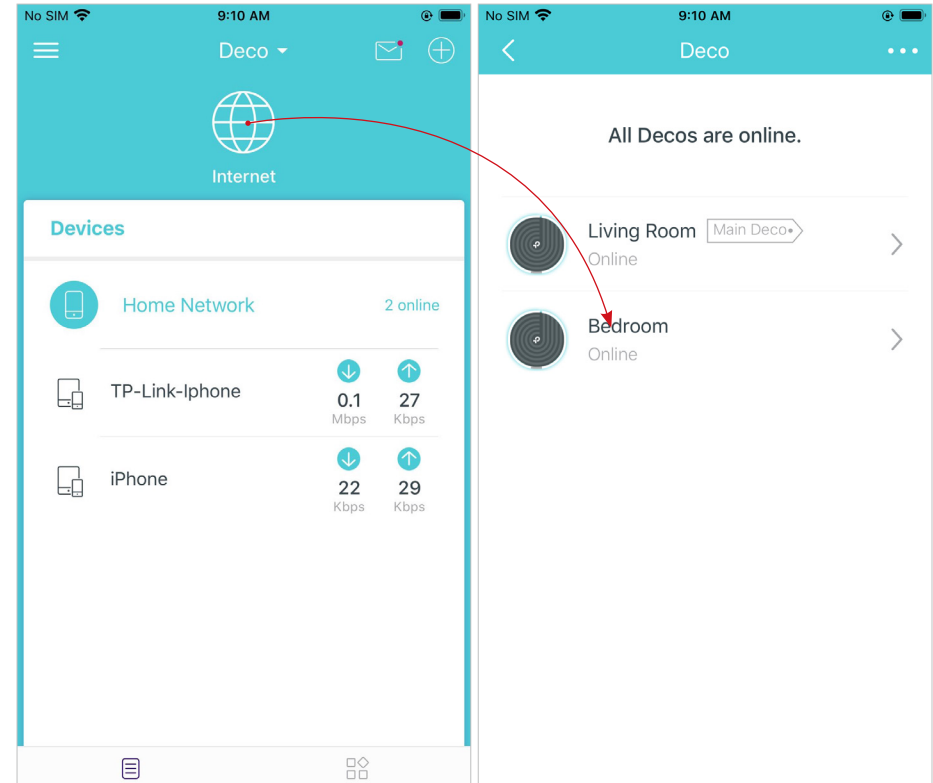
No SIM 9:10 AM

Deco

Internet

Devices

Home Network 2 online

TP-Link-Iphone 0.1 Mbps 27 Kbps

iPhone 22 Kbps 29 Kbps

No SIM 9:10 AM

Deco

All Decos are online.

Living Room Main Deco
Online

Bedroom
Online